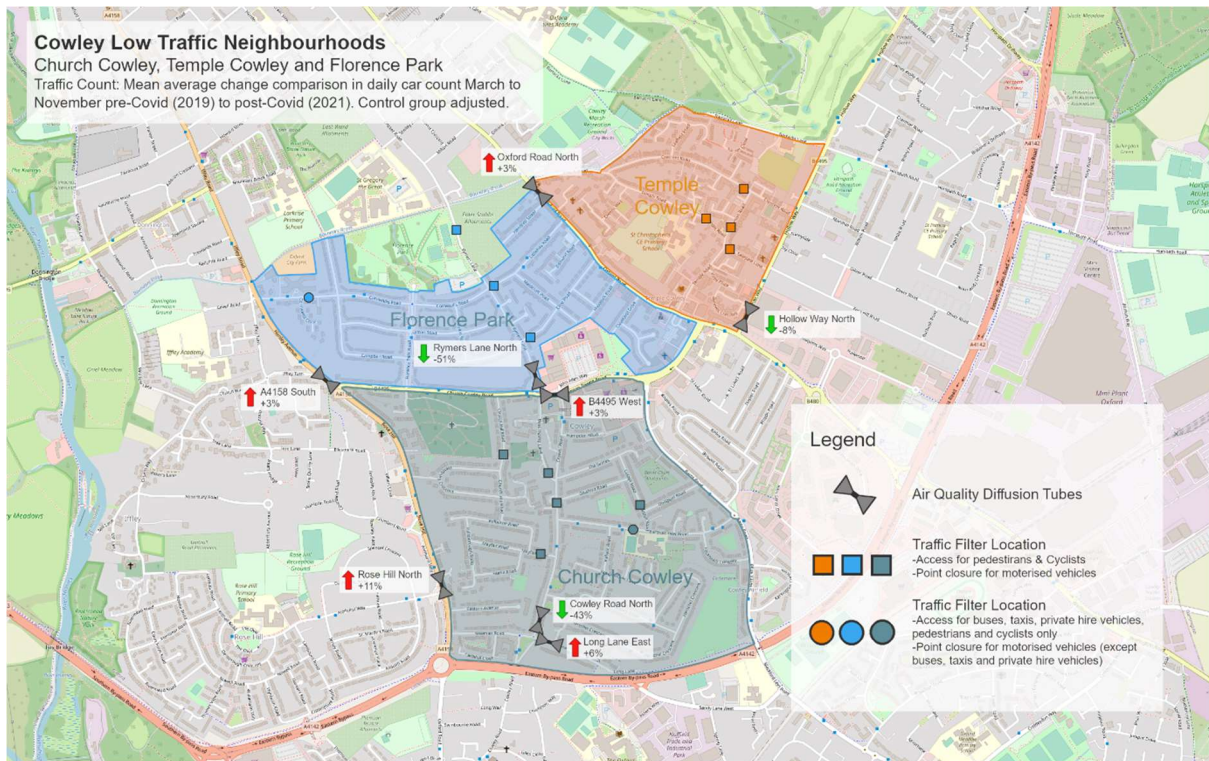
Cowley Low Traffic Neighbourhoods
Church Cowley, Temple Cowley and Florence Park
Traffic Count: Mean average change comparison in daily car count March to November pre-Covid (2019) to post-Covid (2021). Control group adjusted.

Oxford Road North
+3%

Temple Cowley

Florence Park

Hollow Way North
-8%

Rymers Lane North
-51%

A4158 South
+3%

B4495 West
+3%

Church Cowley

Rose Hill North
+11%

Cowley Road North
-43%

Long Lane East
+6%

Legend

Air Quality Diffusion Tubes

Traffic Filter Location
-Access for pedestrians & Cyclists
-Point closure for motorised vehicles

Traffic Filter Location
-Access for buses, taxis, private hire vehicles, pedestrians and cyclists only
-Point closure for motorised vehicles (except buses, taxis and private hire vehicles)